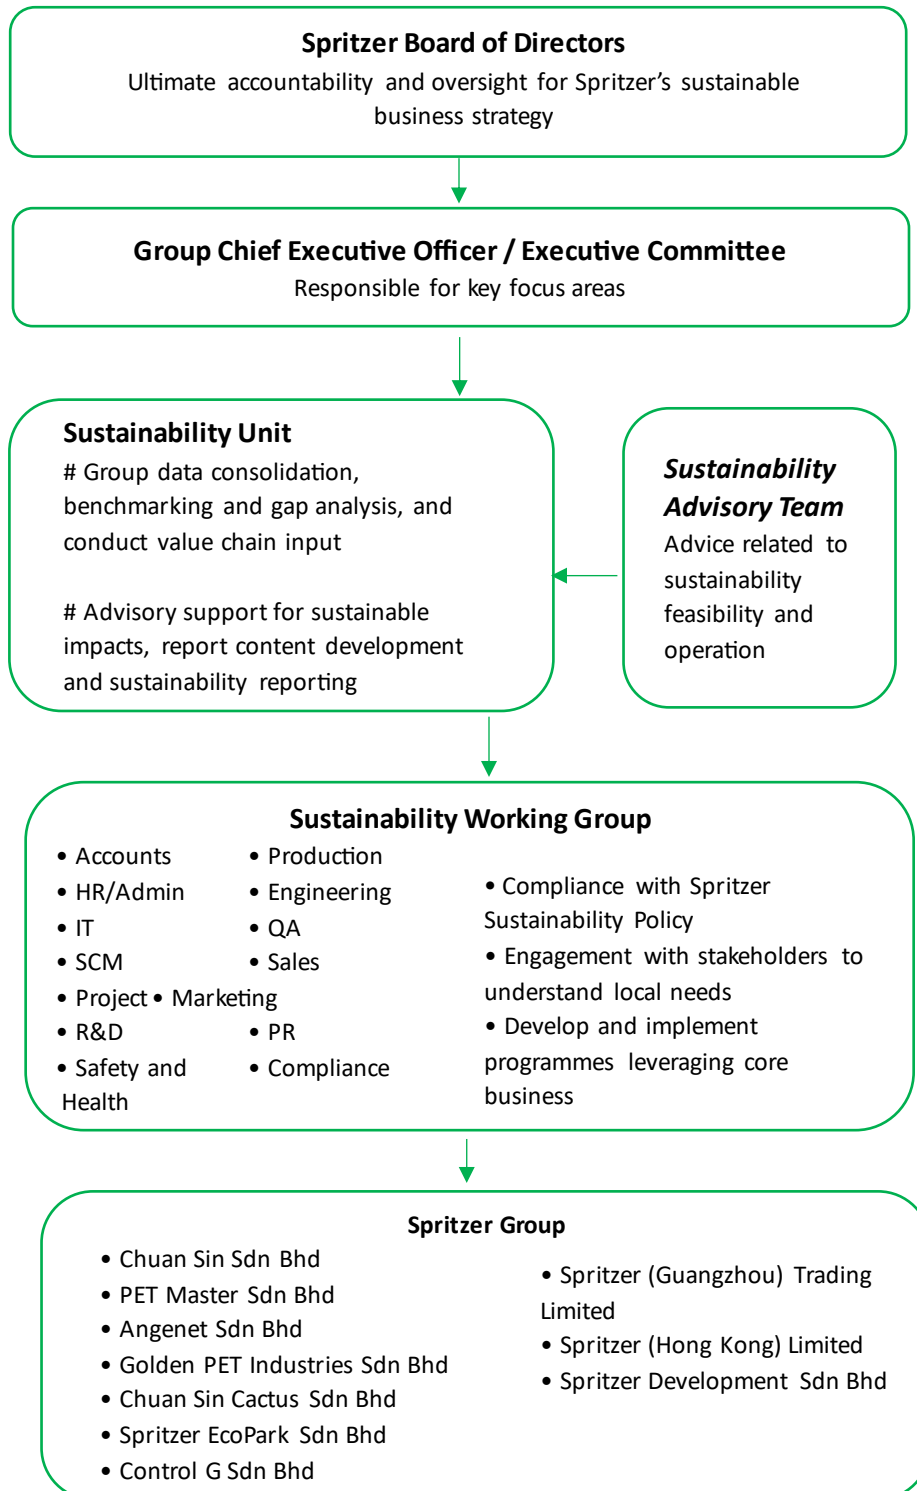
**Spritzer Board of Directors**
Ultimate accountability and oversight for Spritzer's sustainable business strategy

**Group Chief Executive Officer / Executive Committee**
Responsible for key focus areas

**Sustainability Unit**
# Group data consolidation, benchmarking and gap analysis, and conduct value chain input

# Advisory support for sustainable impacts, report content development and sustainability reporting

***Sustainability Advisory Team***
Advice related to sustainability feasibility and operation

**Sustainability Working Group**
• Accounts
• HR/Admin
• IT
• SCM
• Project • Marketing
• R&D
• Safety and Health

• Production
• Engineering
• QA
• Sales
• PR
• Compliance

• Compliance with Spritzer Sustainability Policy
• Engagement with stakeholders to understand local needs
• Develop and implement programmes leveraging core business

**Spritzer Group**
• Chuan Sin Sdn Bhd
• PET Master Sdn Bhd
• Angenet Sdn Bhd
• Golden PET Industries Sdn Bhd
• Chuan Sin Cactus Sdn Bhd
• Spritzer EcoPark Sdn Bhd
• Control G Sdn Bhd

• Spritzer (Guangzhou) Trading Limited
• Spritzer (Hong Kong) Limited
• Spritzer Development Sdn Bhd